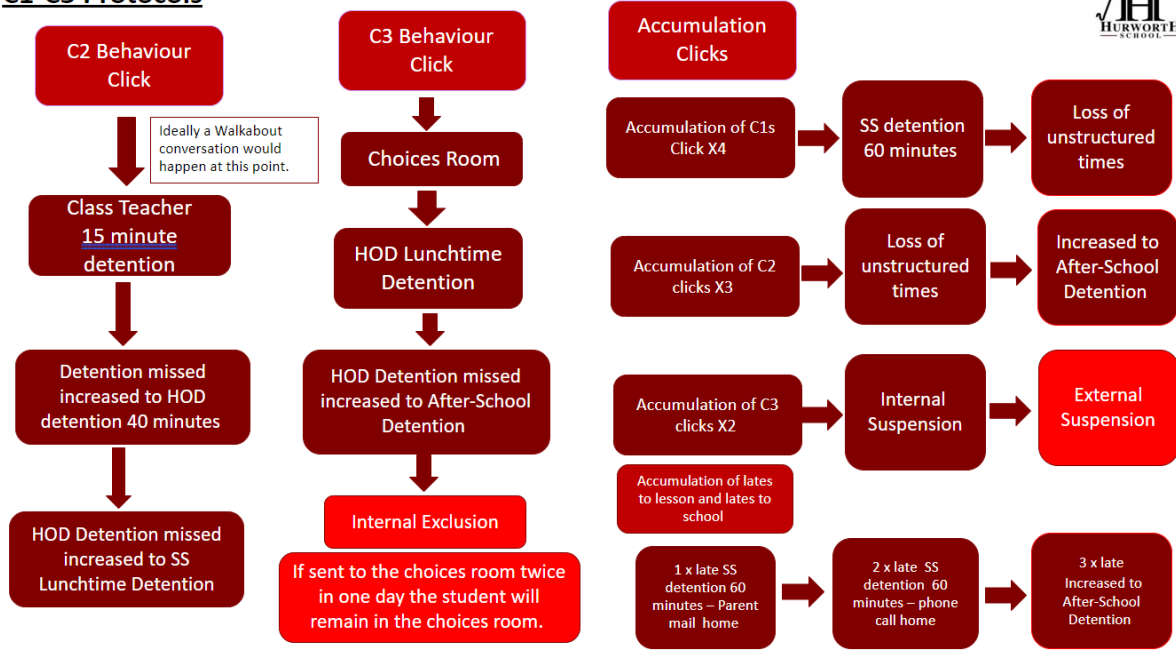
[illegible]

C2 Behaviour Click

Ideally a Walkabout conversation would happen at this point.

Class Teacher 15 minute detention

Detention missed increased to HOD detention 40 minutes

HOD Detention missed increased to SS Lunchtime Detention

C3 Behaviour Click

Choices Room

HOD Lunchtime Detention

HOD Detention missed increased to After-School Detention

Internal Exclusion

If sent to the choices room twice in one day the student will remain in the choices room.

Accumulation Clicks

HURWORTH SCHOOL

Accumulation of C1s Click X4

SS detention 60 minutes

Loss of unstructured times

Accumulation of C2 clicks X3

Loss of unstructured times

Increased to After-School Detention

Accumulation of C3 clicks X2

Internal Suspension

External Suspension

Accumulation of lates to lesson and lates to school

1 x late SS detention 60 minutes – Parent mail home

2 x late SS detention 60 minutes – phone call home

3 x late Increased to After-School Detention